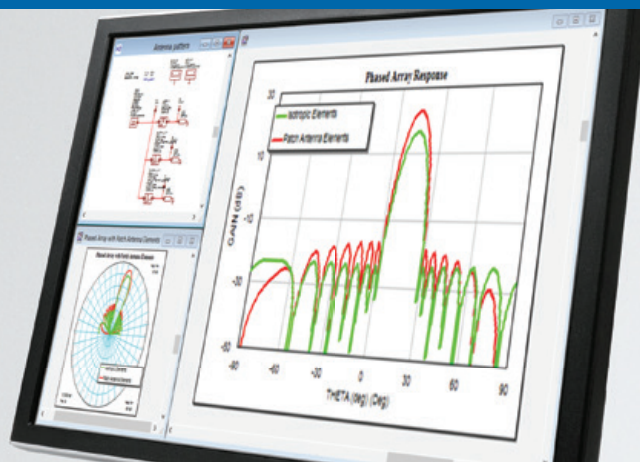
Antenna pattern

Phased Array with Patch Antenna Elements

Phased Array Response

Isotropic Elements

Patch Antenna Elements

30

10

-10

-30

-50

GAIN (dB)

-90

-60

-30

0

30

60

90

THETA (deg) (Deg)